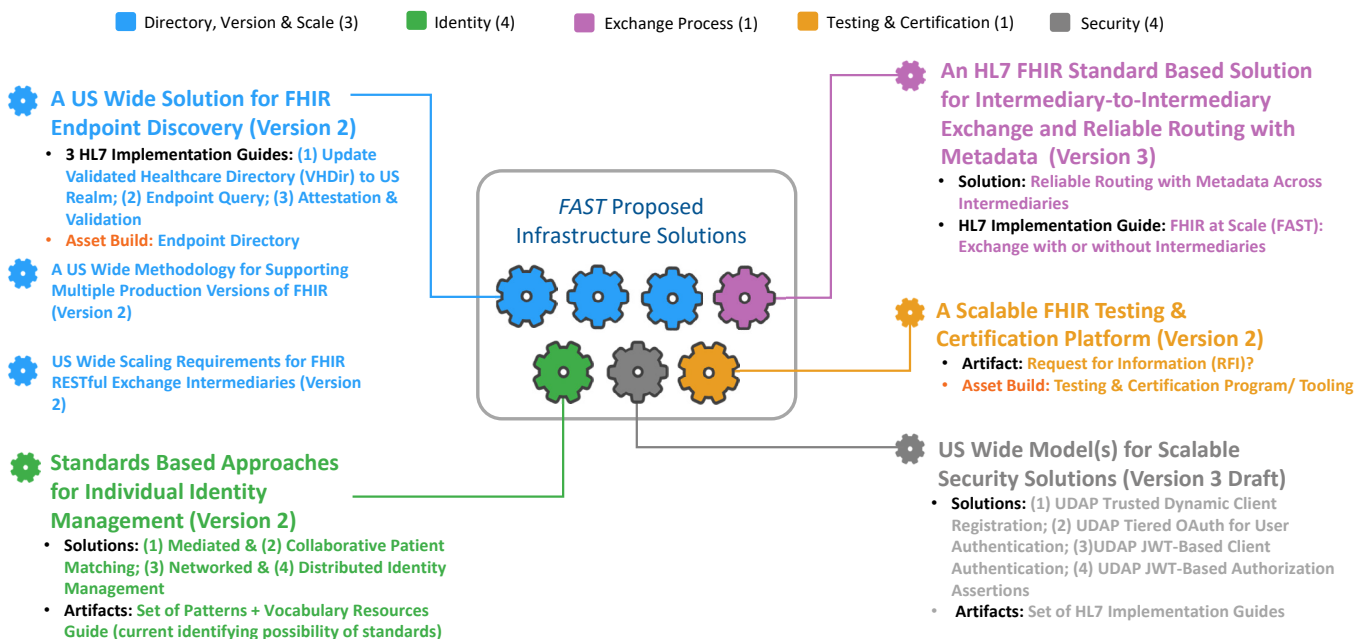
Directory, Version & Scale (3)  Identity (4)  Exchange Process (1)  Testing & Certification (1)  Security (4)

A US Wide Solution for FHIR Endpoint Discovery (Version 2)

- 3 HL7 Implementation Guides: (1) Update Validated Healthcare Directory (VHDir) to US Realm; (2) Endpoint Query; (3) Attestation & Validation
- Asset Build: Endpoint Directory

A US Wide Methodology for Supporting Multiple Production Versions of FHIR (Version 2)

US Wide Scaling Requirements for FHIR RESTful Exchange Intermediaries (Version 2)

Standards Based Approaches for Individual Identity Management (Version 2)

- Solutions: (1) Mediated & (2) Collaborative Patient Matching; (3) Networked & (4) Distributed Identity Management
- Artifacts: Set of Patterns + Vocabulary Resources Guide (current identifying possibility of standards)

*FAST* Proposed Infrastructure Solutions

An HL7 FHIR Standard Based Solution for Intermediary-to-Intermediary Exchange and Reliable Routing with Metadata (Version 3)

- Solution: Reliable Routing with Metadata Across Intermediaries
- HL7 Implementation Guide: FHIR at Scale (FAST): Exchange with or without Intermediaries

A Scalable FHIR Testing & Certification Platform (Version 2)

- Artifact: Request for Information (RFI)?
- Asset Build: Testing & Certification Program/ Tooling

US Wide Model(s) for Scalable Security Solutions (Version 3 Draft)

- Solutions: (1) UDAP Trusted Dynamic Client Registration; (2) UDAP Tiered OAuth for User Authentication; (3)UDAP JWT-Based Client Authentication; (4) UDAP JWT-Based Authorization Assertions
- Artifacts: Set of HL7 Implementation Guides